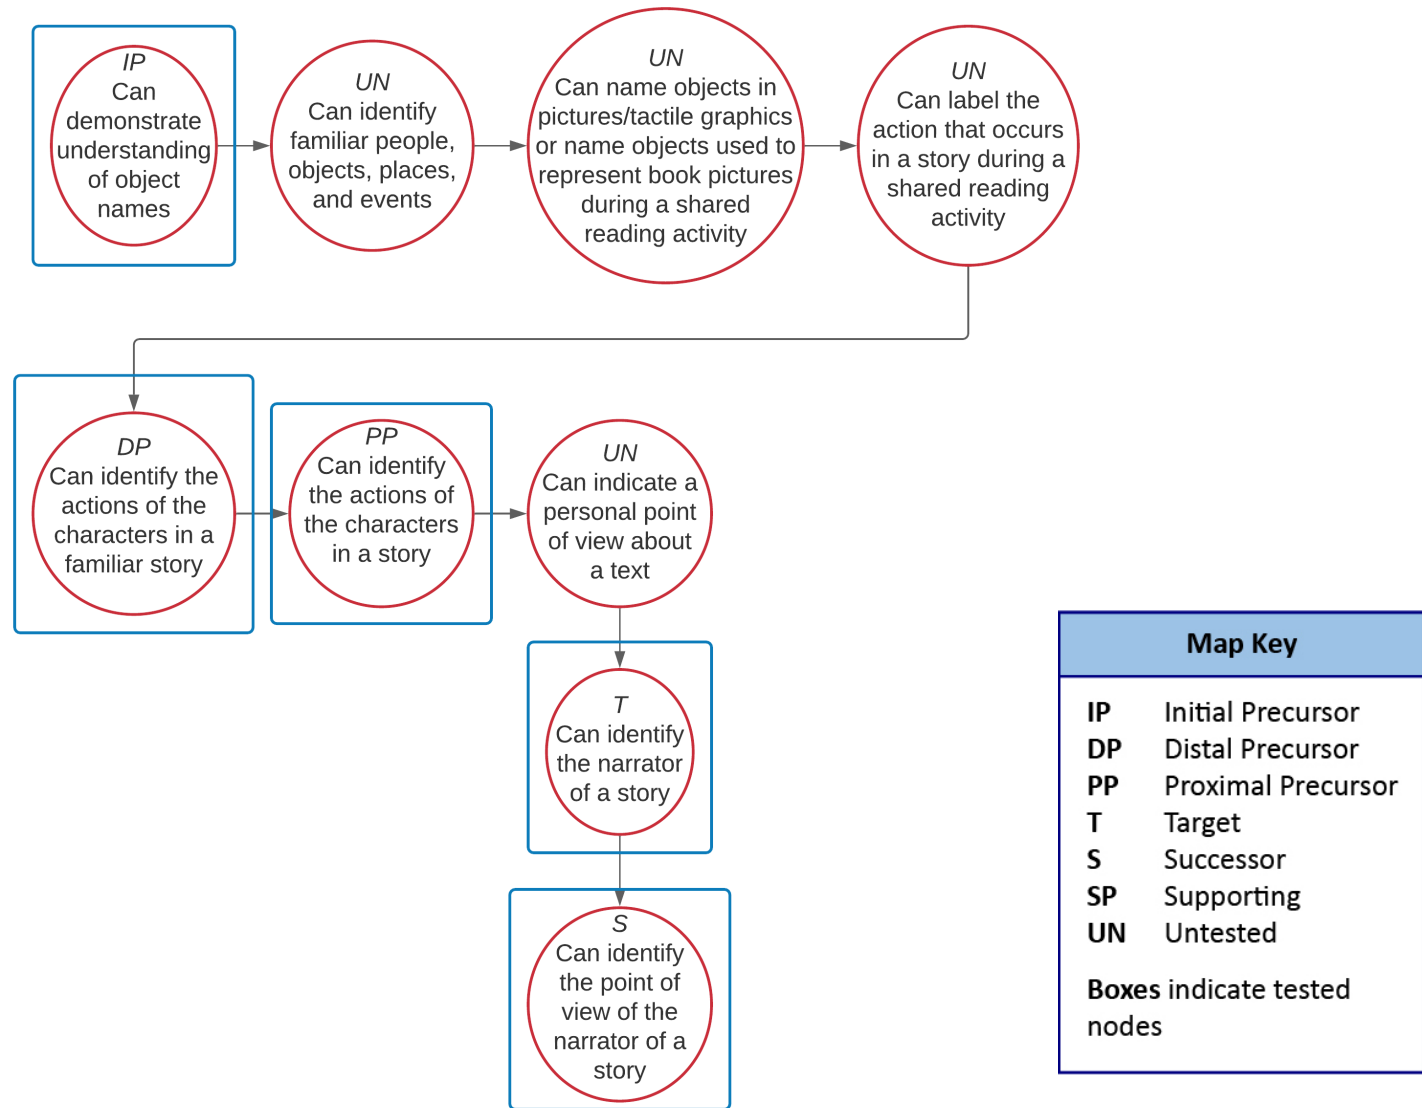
*IP*
Can demonstrate understanding of object names

*UN*
Can identify familiar people, objects, places, and events

*UN*
Can name objects in pictures/tactile graphics or name objects used to represent book pictures during a shared reading activity

*UN*
Can label the action that occurs in a story during a shared reading activity

*DP*
Can identify the actions of the characters in a familiar story

*PP*
Can identify the actions of the characters in a story

*UN*
Can indicate a personal point of view about a text

*T*
Can identify the narrator of a story

*S*
Can identify the point of view of the narrator of a story

Map Key

| | |
|---|---|
| IP | Initial Precursor |
| DP | Distal Precursor |
| PP | Proximal Precursor |
| T | Target |
| S | Successor |
| SP | Supporting |
| UN | Untested |

**Boxes** indicate tested nodes